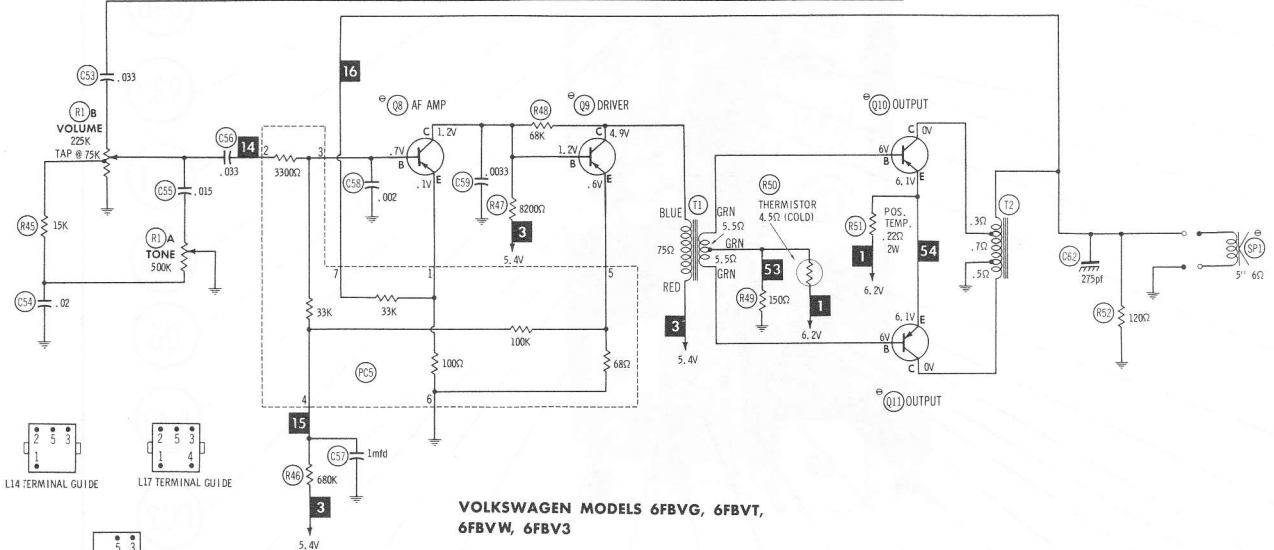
C53 .033

R1 B VOLUME 225K TAP @ 75K

C56 .033

14

3300Ω

16

Q8 AF AMP

C 1.2V
B .7V
E .1V

C58 .002

C59 .0033

R48 68K

Q9 DRIVER

C 4.9V
B 1.2V
E .6V

R47 8200Ω

3

5.4V

C55 .015

R45 15K

R1 A TONE 500K

C54 .02

2 3 7 1 5

33K

33K

100K

100Ω

68Ω

PC5

4 6

15

C57 1mfd

R46 680K

3

5.4V

T1

BLUE 75Ω RED

GRN 5.5Ω GRN 5.5Ω GRN

3

5.4V

R50 THERMISTOR 4.5Ω (COLD)

53

R49 150Ω

1

6.2V

6.2V

R51 POS. TEMP. .22Ω 2W

1

6.2V

54

Q10 OUTPUT

C 0V
B 6V
E 6.1V

6.1V E
6V B
C 0V

Q11 OUTPUT

T2

.3Ω .7Ω .5Ω

C62 275pf

R52 120Ω

SP1 5" 6Ω

2 5 3
1
L14 TERMINAL GUIDE

2 5 3
1 4
L17 TERMINAL GUIDE

5 3

VOLKSWAGEN MODELS 6FBVG, 6FBVT, 6FBVW, 6FBV3